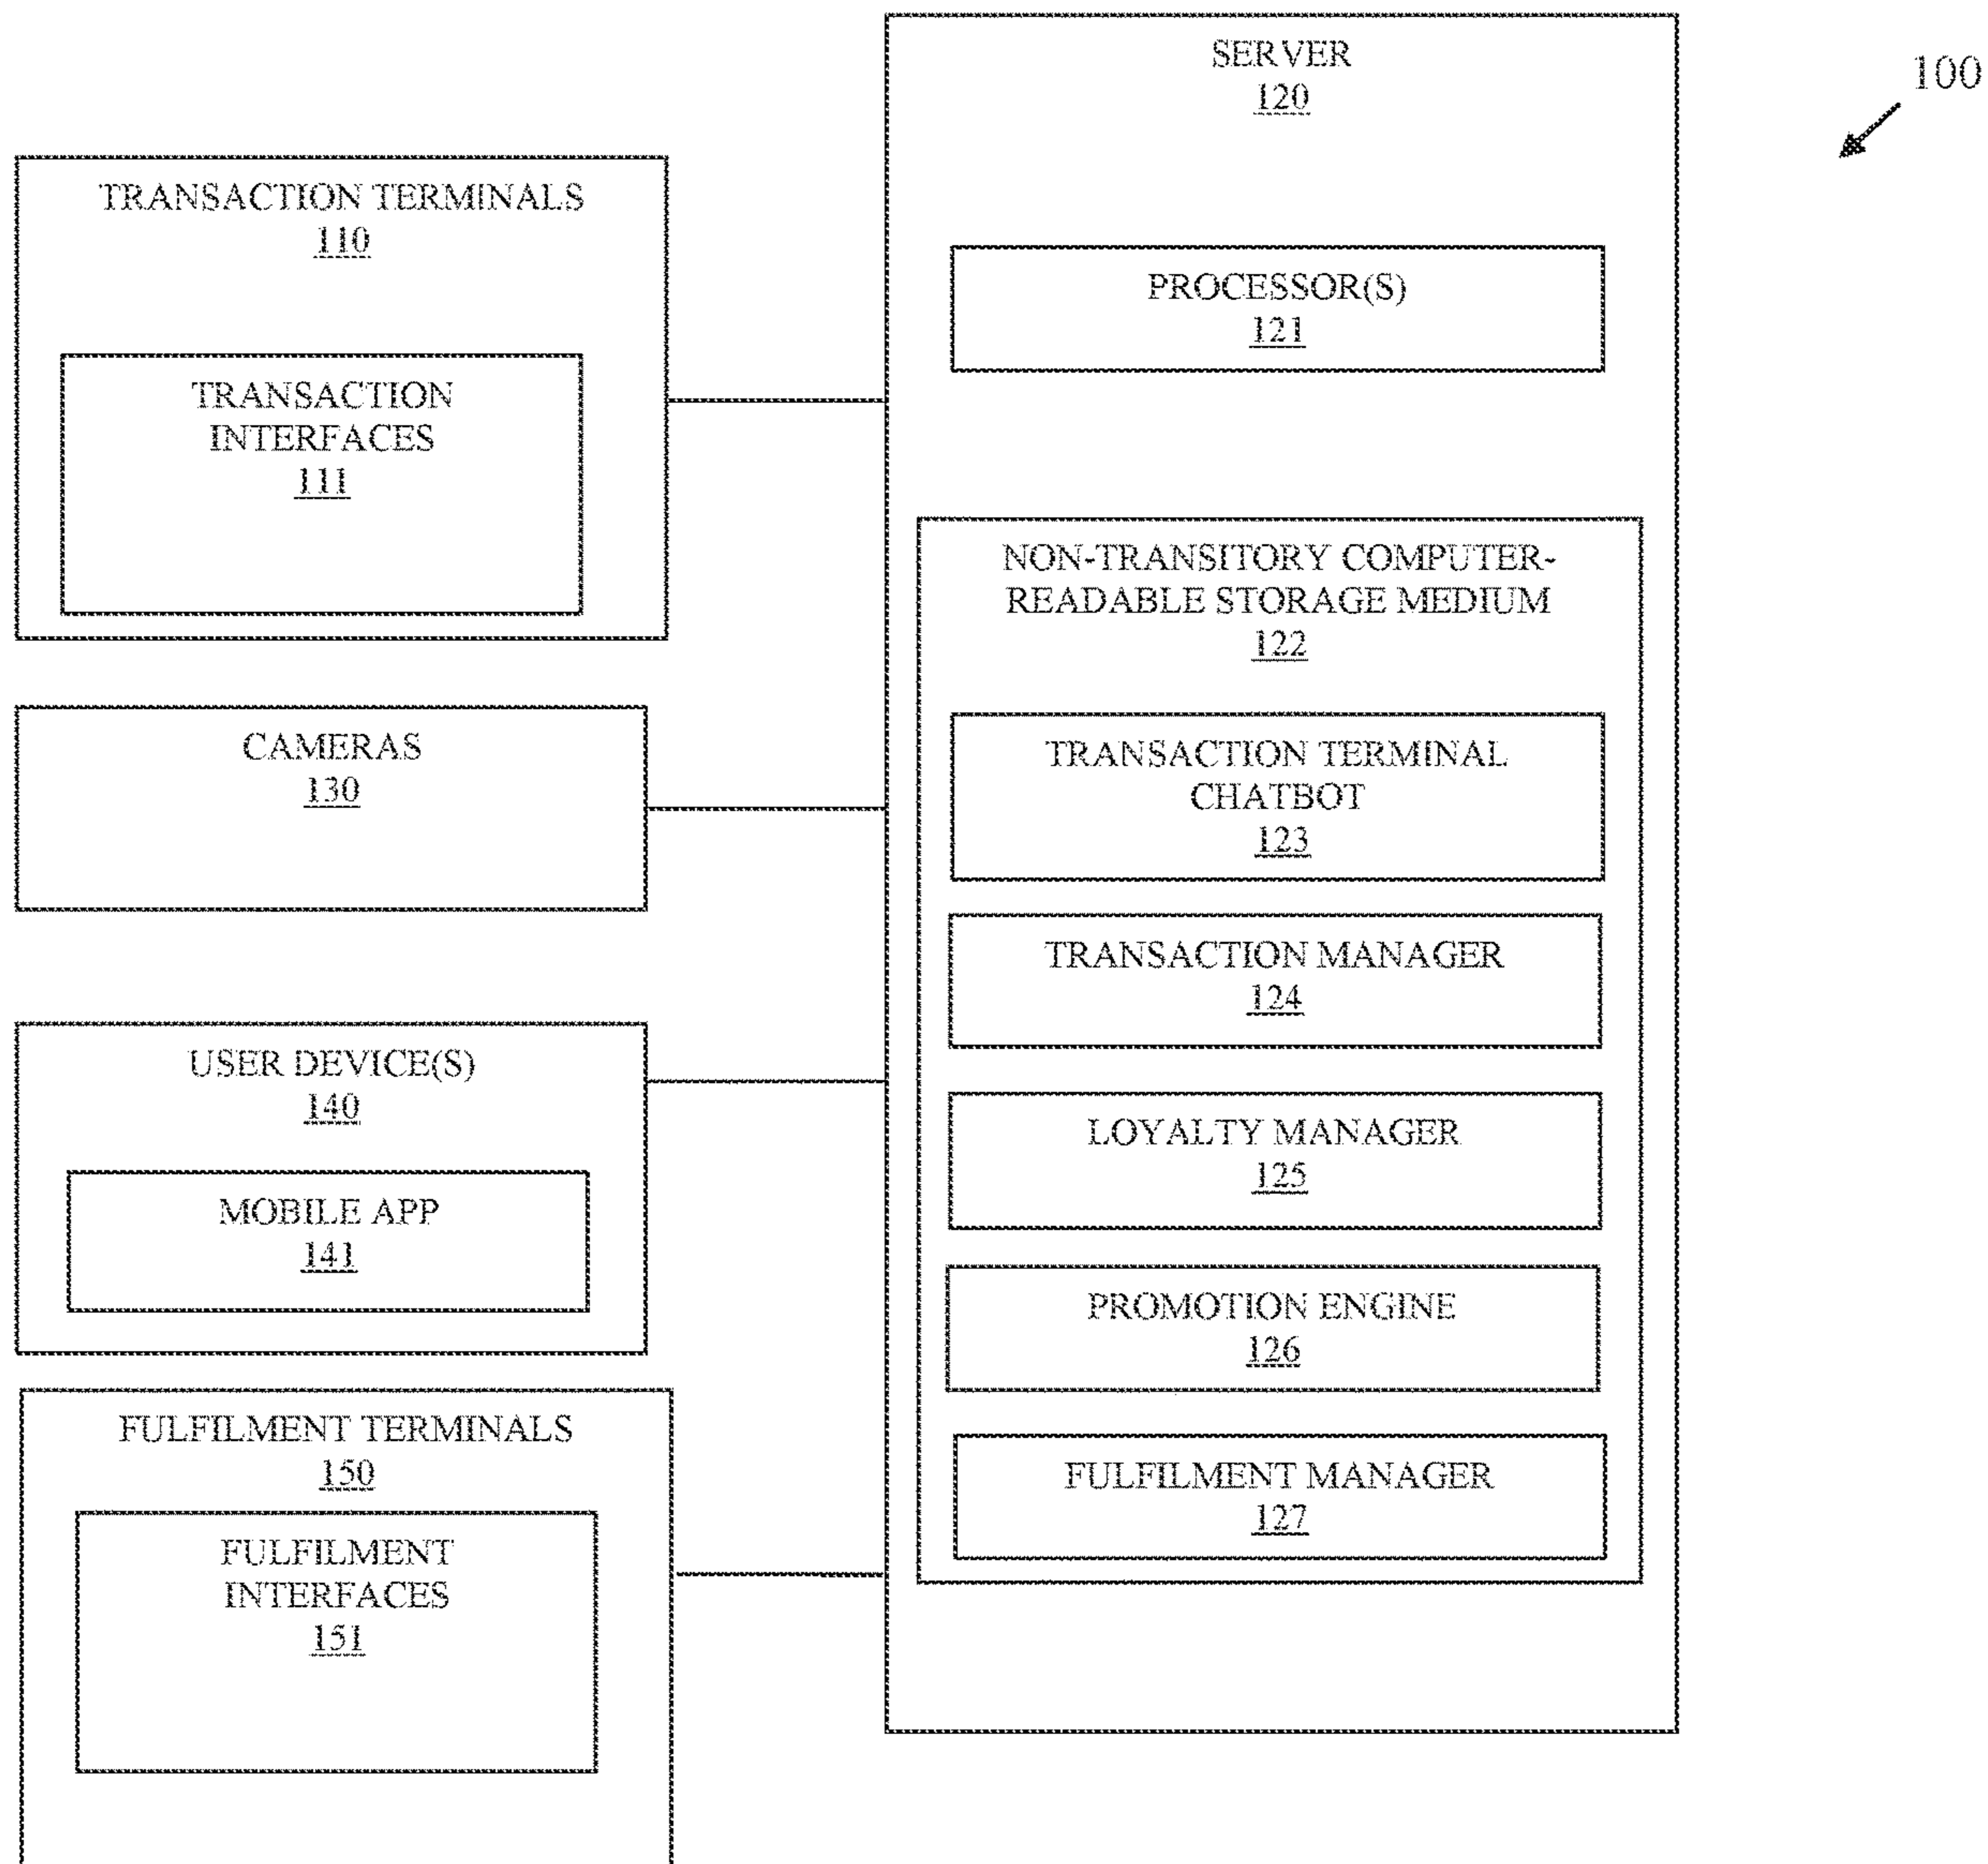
100

TRANSACTION TERMINALS
110

TRANSACTION INTERFACES
111

CAMERAS
130

USER DEVICE(S)
140

MOBILE APP
141

FULFILMENT TERMINALS
150

FULFILMENT INTERFACES
151

SERVER
120

PROCESSOR(S)
121

NON-TRANSITORY COMPUTER-READABLE STORAGE MEDIUM
122

TRANSACTION TERMINAL CHATBOT
123

TRANSACTION MANAGER
124

LOYALTY MANAGER
125

PROMOTION ENGINE
126

FULFILMENT MANAGER
127